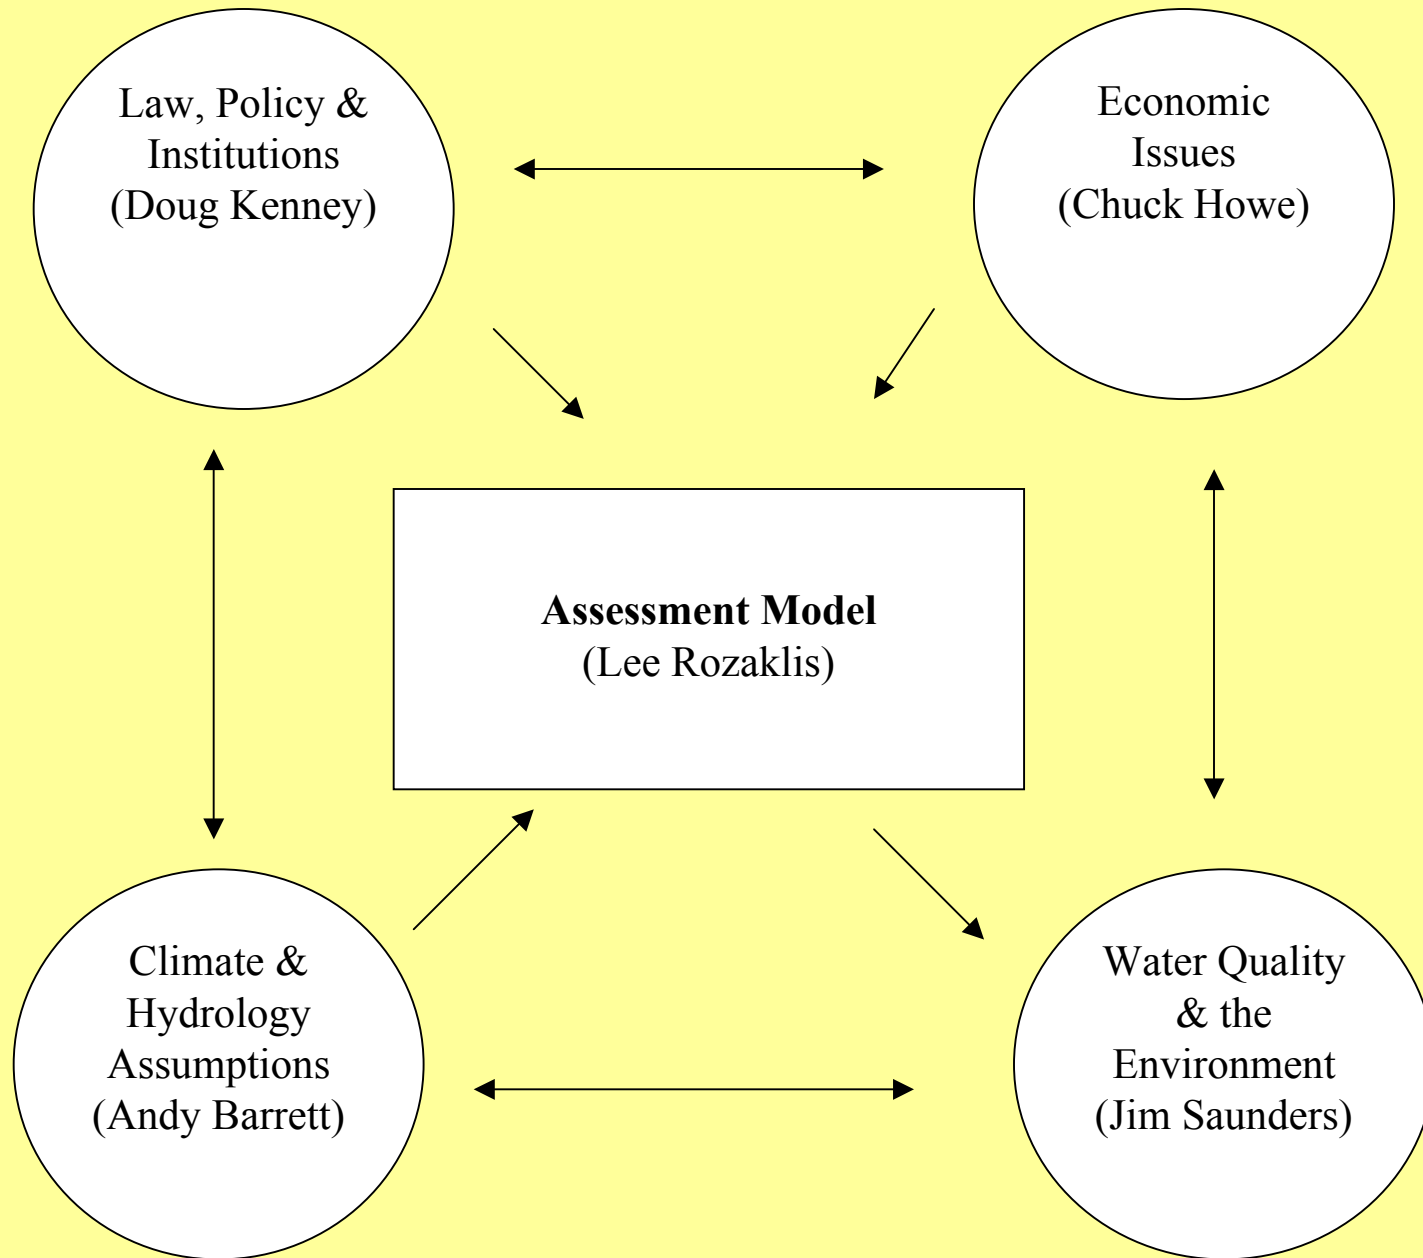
Law, Policy & Institutions (Doug Kenney)

Economic Issues (Chuck Howe)

**Assessment Model**
(Lee Rozaklis)

Climate & Hydrology Assumptions (Andy Barrett)

Water Quality & the Environment (Jim Saunders)